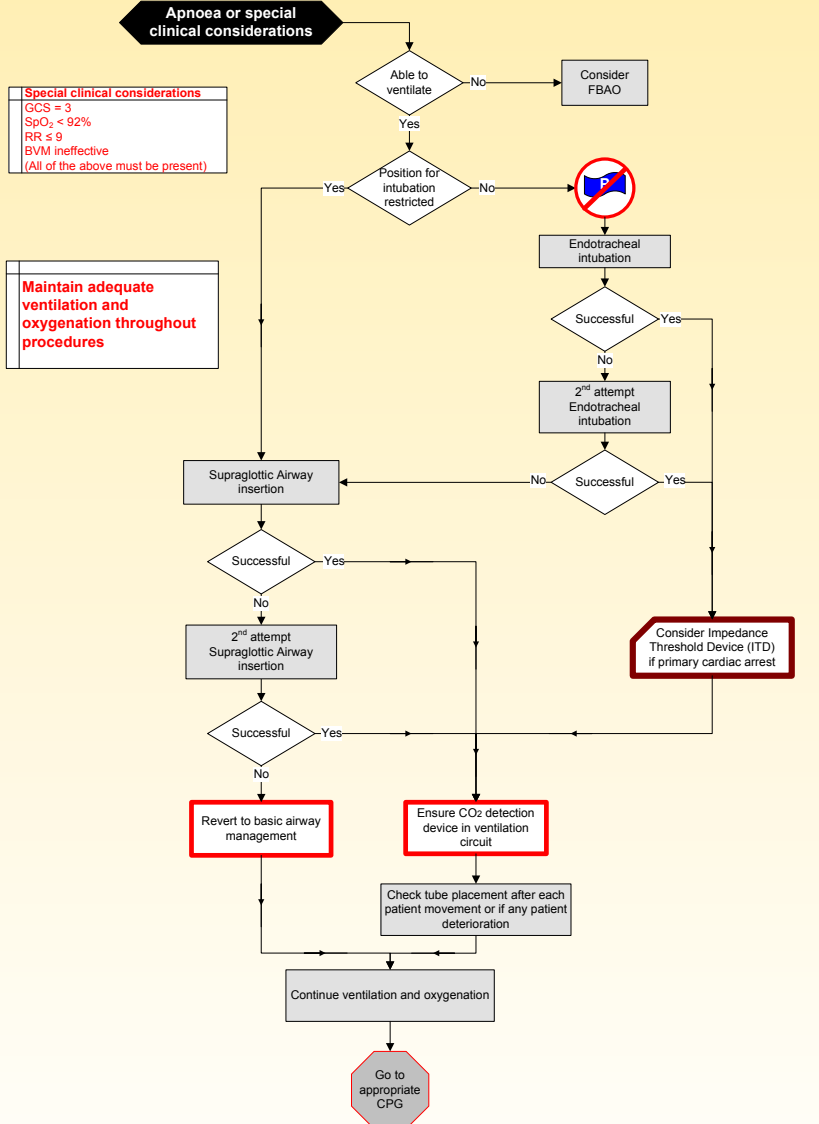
Apnoea or special clinical considerations

Special clinical considerations
GCS = 3
$SpO_2$ < 92%
RR ≤ 9
BVM ineffective
(All of the above must be present)

Able to ventilate
No
Consider FBAO
Yes

Position for intubation restricted
Yes
No

P

Maintain adequate ventilation and oxygenation throughout procedures

Endotracheal intubation

Successful
Yes
No

$2^{nd}$ attempt Endotracheal intubation

Successful
No
Yes

Supraglottic Airway insertion

Successful
Yes
No

$2^{nd}$ attempt Supraglottic Airway insertion

Consider Impedance Threshold Device (ITD) if primary cardiac arrest

Successful
Yes
No

Revert to basic airway management

Ensure $CO_2$ detection device in ventilation circuit

Check tube placement after each patient movement or if any patient deterioration

Continue ventilation and oxygenation

Go to appropriate CPG